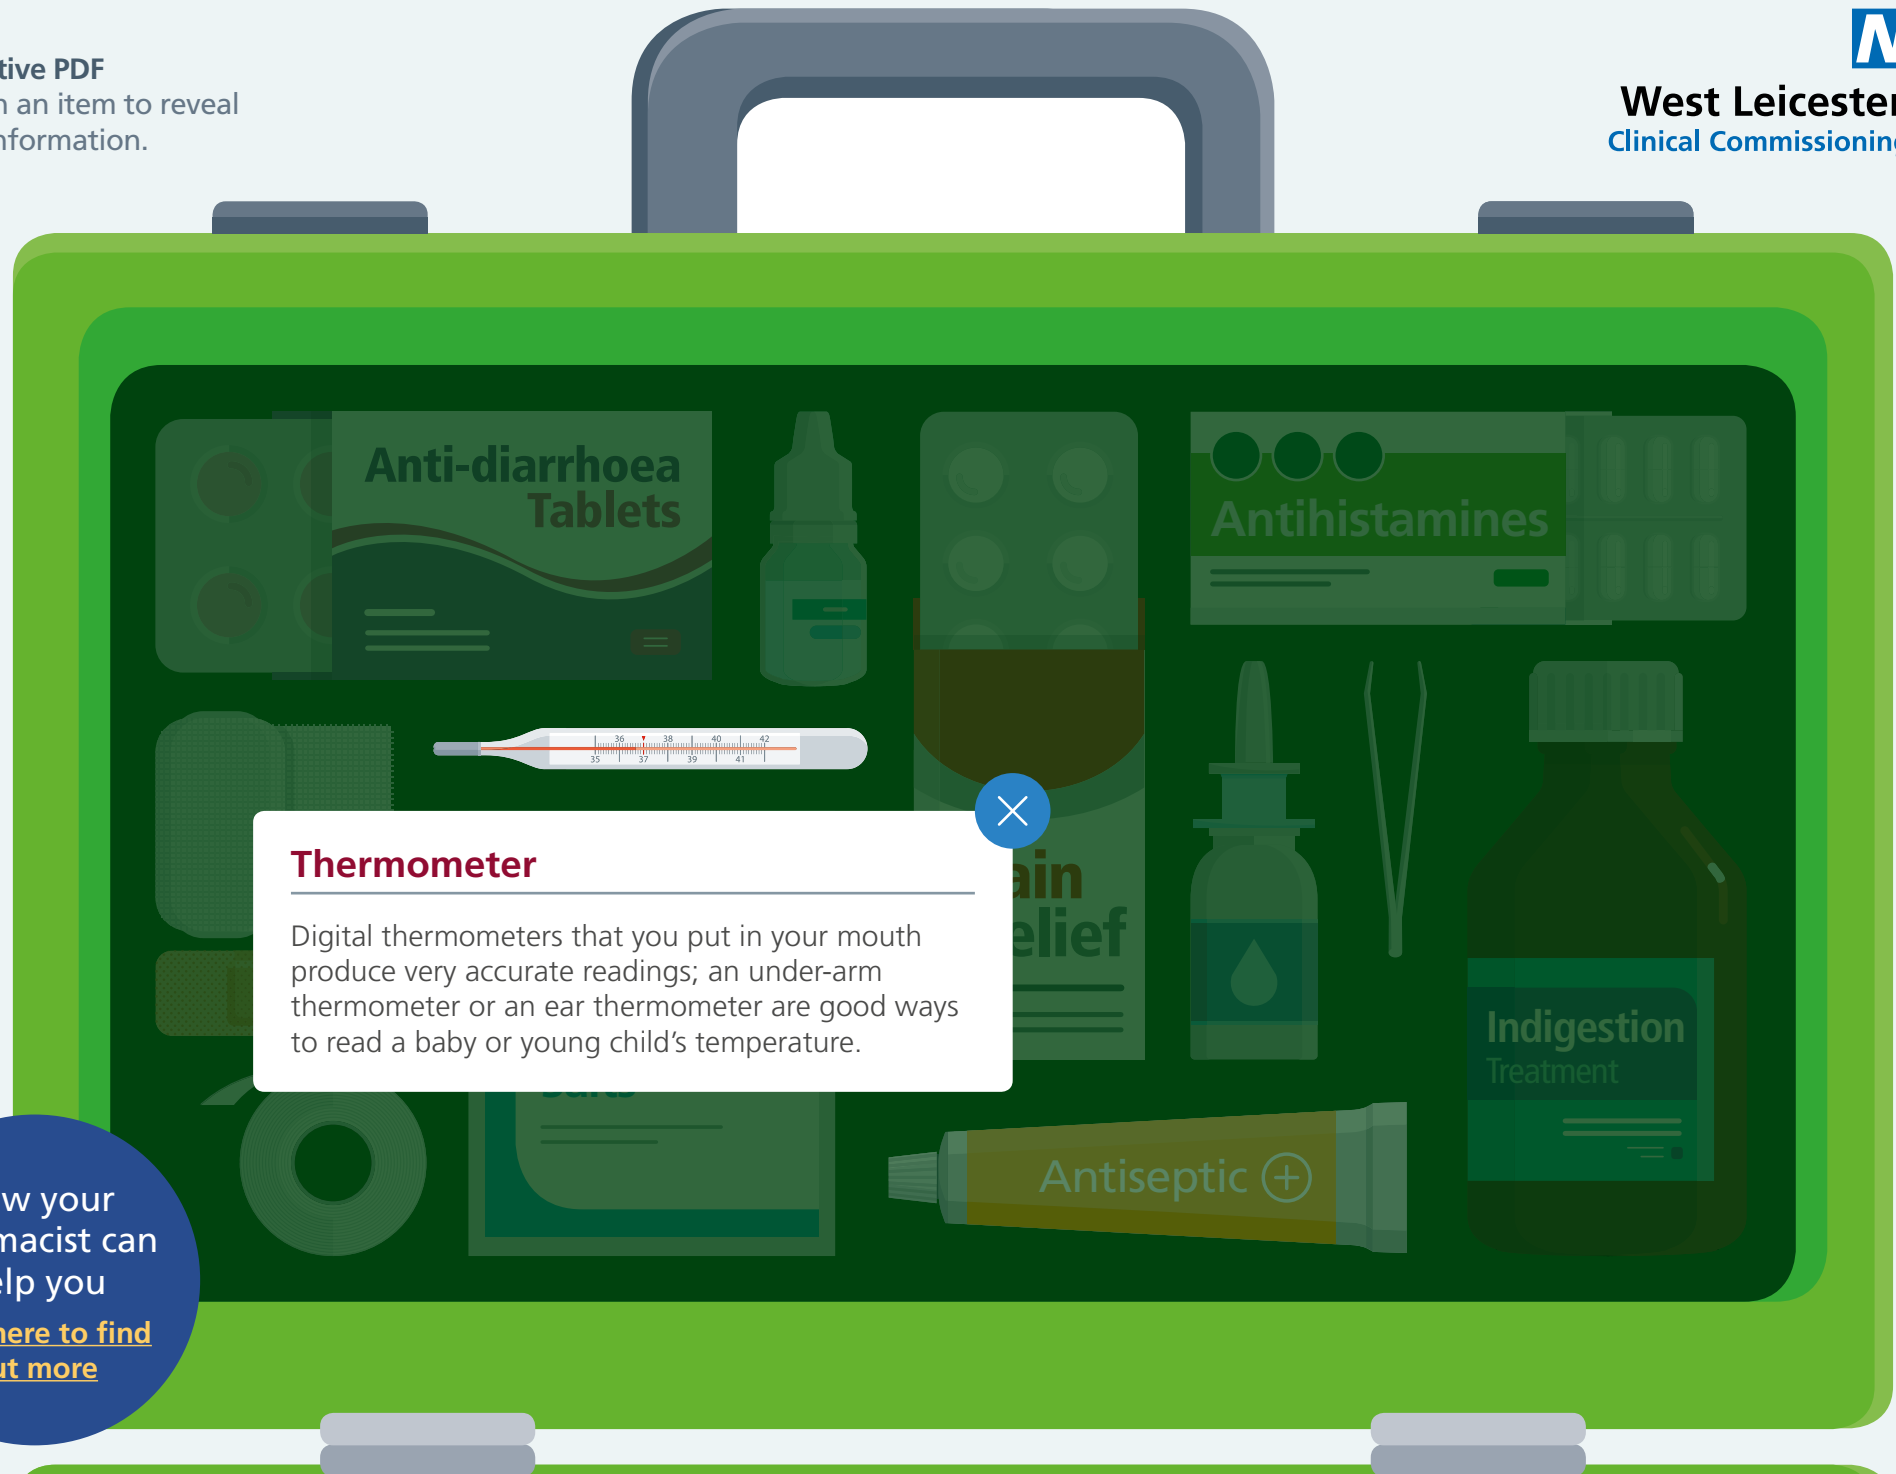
tive PDF
n an item to reveal nformation.

N
West Leicester
Clinical Commissionin

Anti-diarrhoea Tablets

Antihistamines

36 38 40 42
35 37 39 41

ain elief

Indigestion Treatment

Antiseptic

Thermometer

Digital thermometers that you put in your mouth produce very accurate readings; an under-arm thermometer or an ear thermometer are good ways to read a baby or young child’s temperature.

w your macist can elp you
here to find ut more